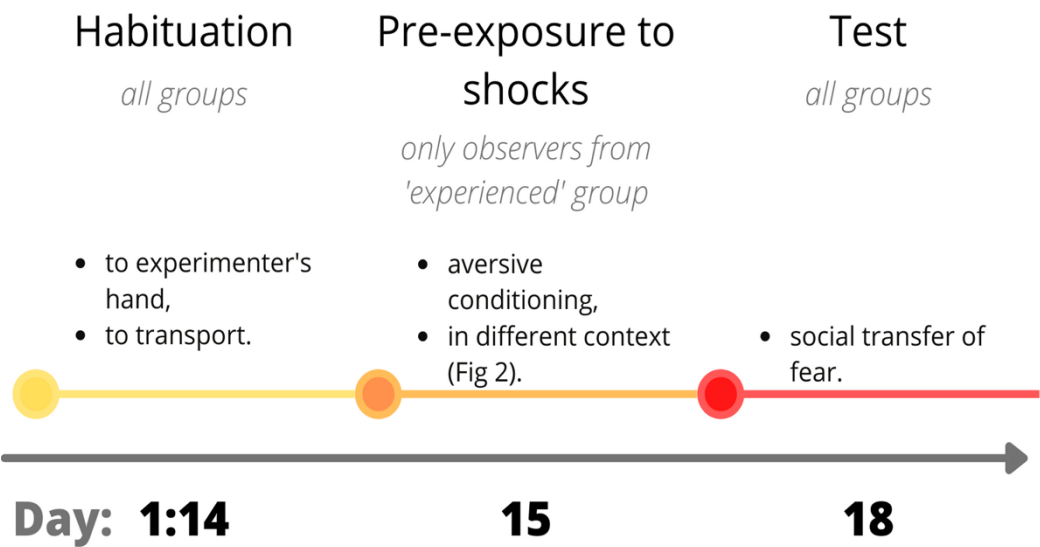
Habituation
all groups

Pre-exposure to shocks
only observers from 'experienced' group

Test
all groups

- to experimenter's hand,
- to transport.

- aversive conditioning,
- in different context (Fig 2).

- social transfer of fear.

Day: 1:14 15 18